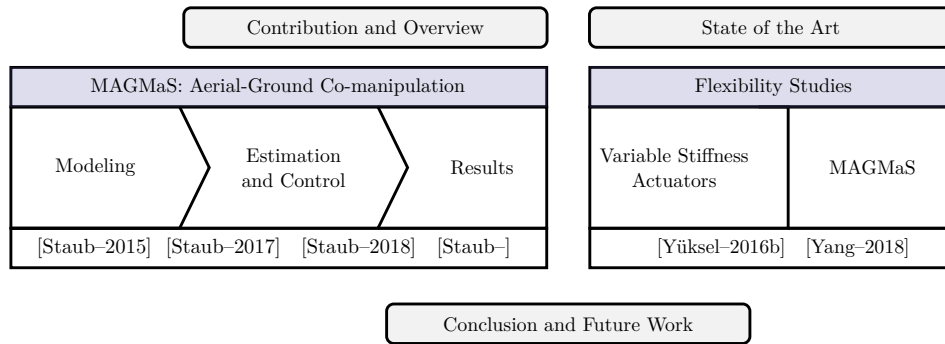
Contribution and Overview

State of the Art

MAGMaS: Aerial-Ground Co-manipulation

Modeling

Estimation and Control

Results

[Staub–2015] [Staub–2017] [Staub–2018] [Staub–]

Flexibility Studies

Variable Stiffness Actuators

MAGMaS

[Yüksel–2016b] [Yang–2018]

Conclusion and Future Work